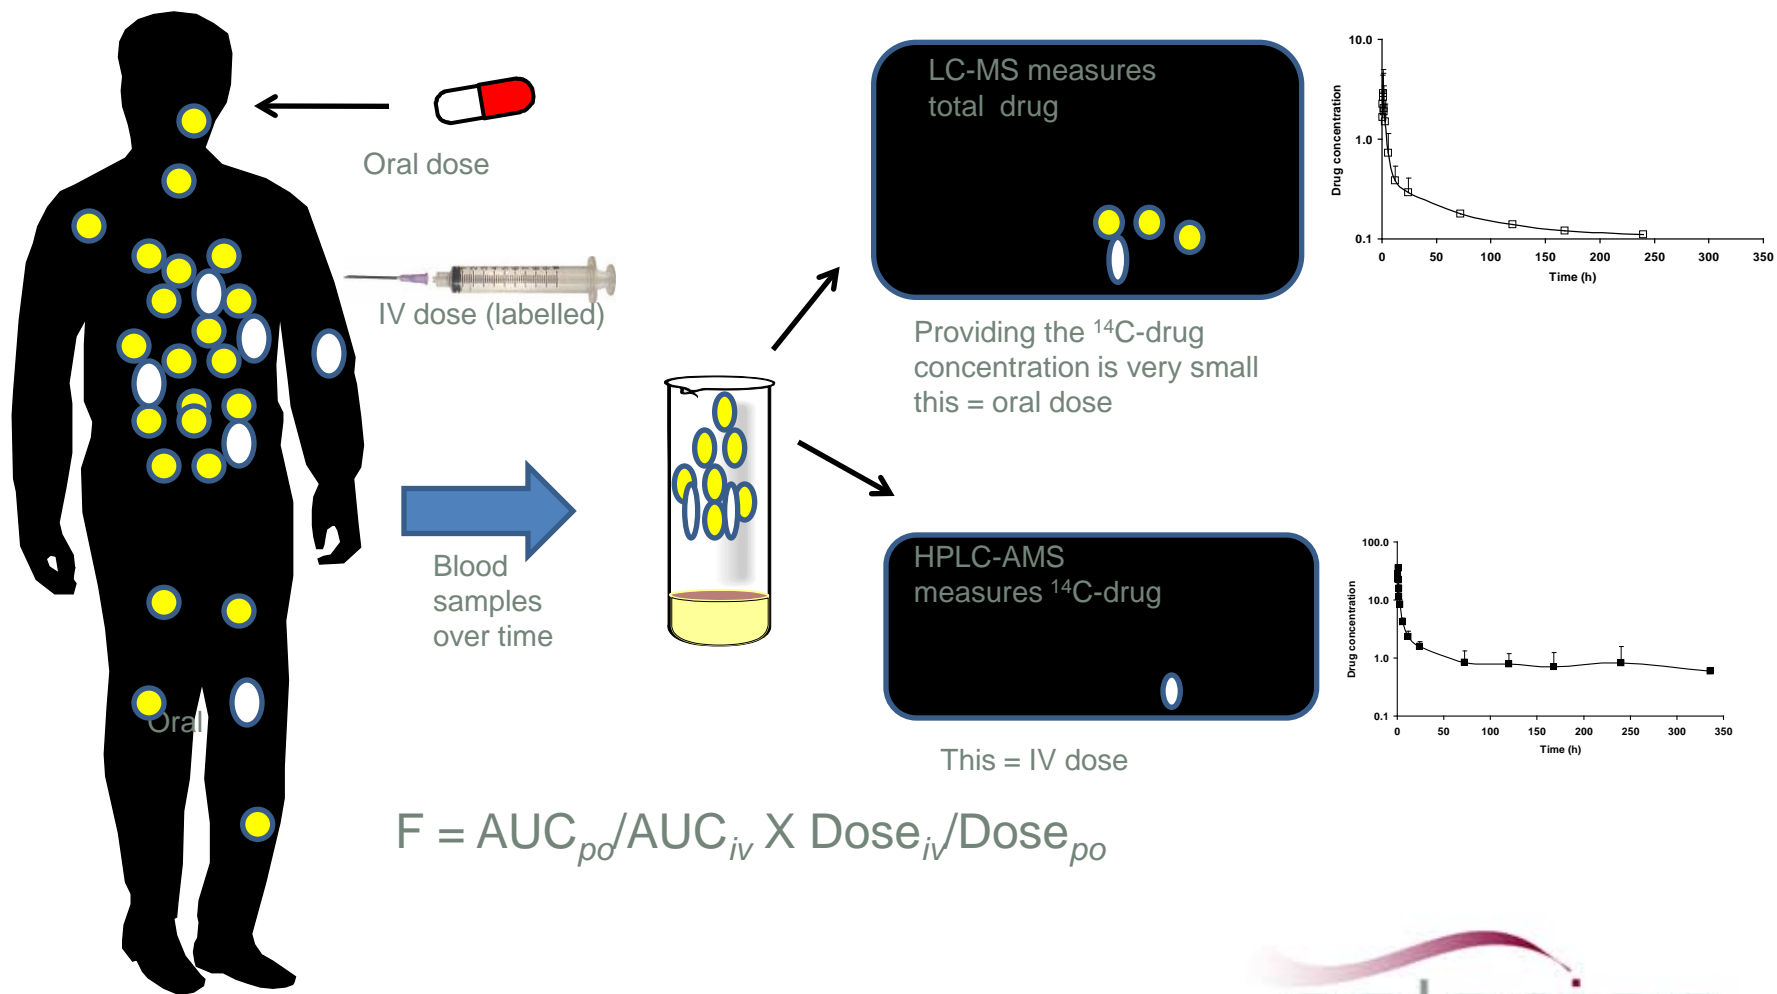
Oral dose

IV dose (labelled)

Blood samples over time

Oral

LC-MS measures total drug

Providing the $^{14}$C-drug concentration is very small this = oral dose

10.0
1.0
0.1
Drug concentration
0 50 100 150 200 250 300 350
Time (h)

HPLC-AMS measures $^{14}$C-drug

This = IV dose

100.0
10.0
1.0
0.1
Drug concentration
0 50 100 150 200 250 300 350
Time (h)

F = AUC$_{po}$/AUC$_{iv}$ X Dose$_{iv}$/Dose$_{po}$